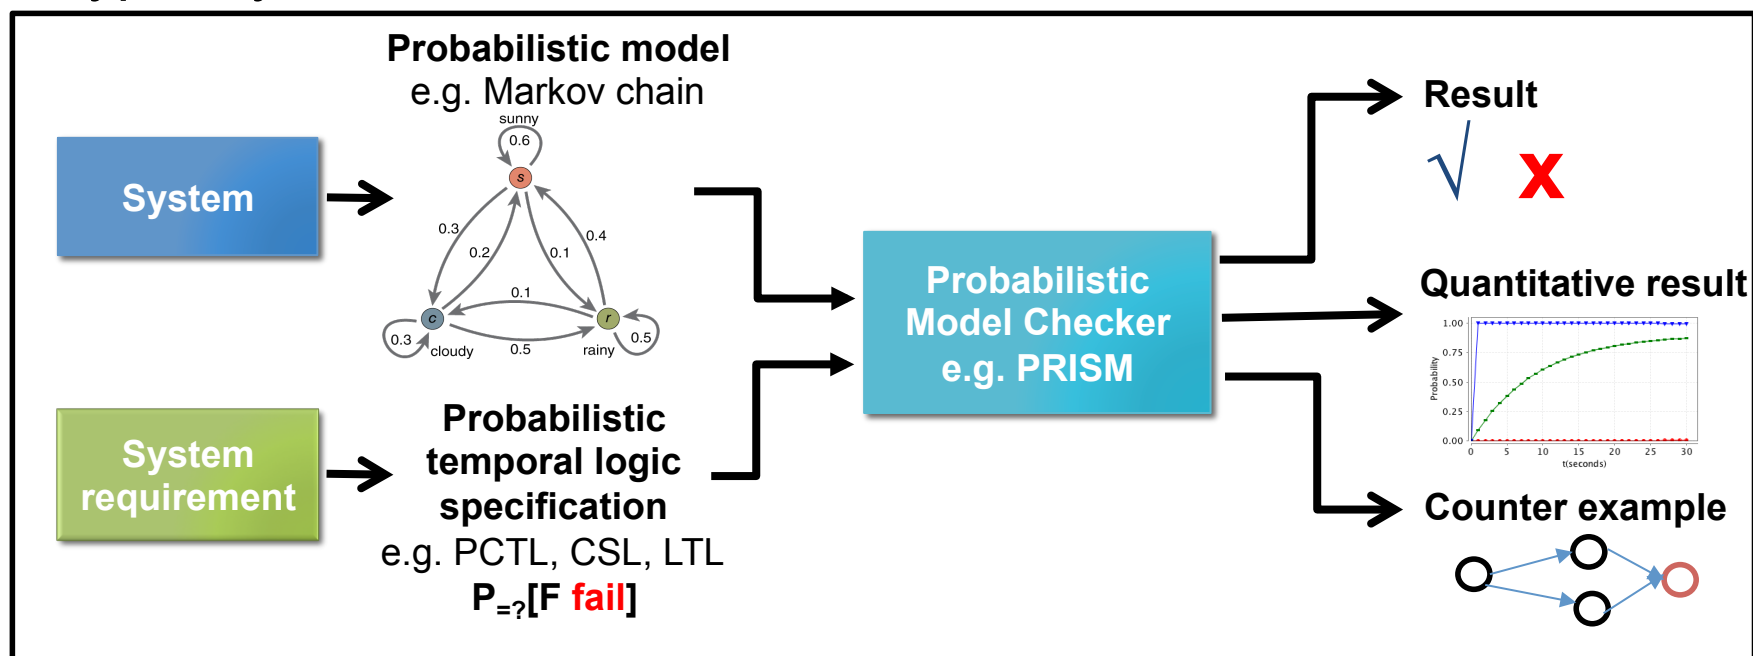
Probabilistic model
e.g. Markov chain

System

sunny
0.6
s
0.3
0.2
0.1
0.4
0.1
c
r
0.3
cloudy
0.5
rainy
0.5

System requirement

Probabilistic temporal logic specification
e.g. PCTL, CSL, LTL
$P_{=?}$[F fail]

Probabilistic Model Checker e.g. PRISM

Result
√ X

Quantitative result
1.00
0.75
0.50
0.25
0.00
Probability
0 5 10 15 20 25 30
t(seconds)

Counter example